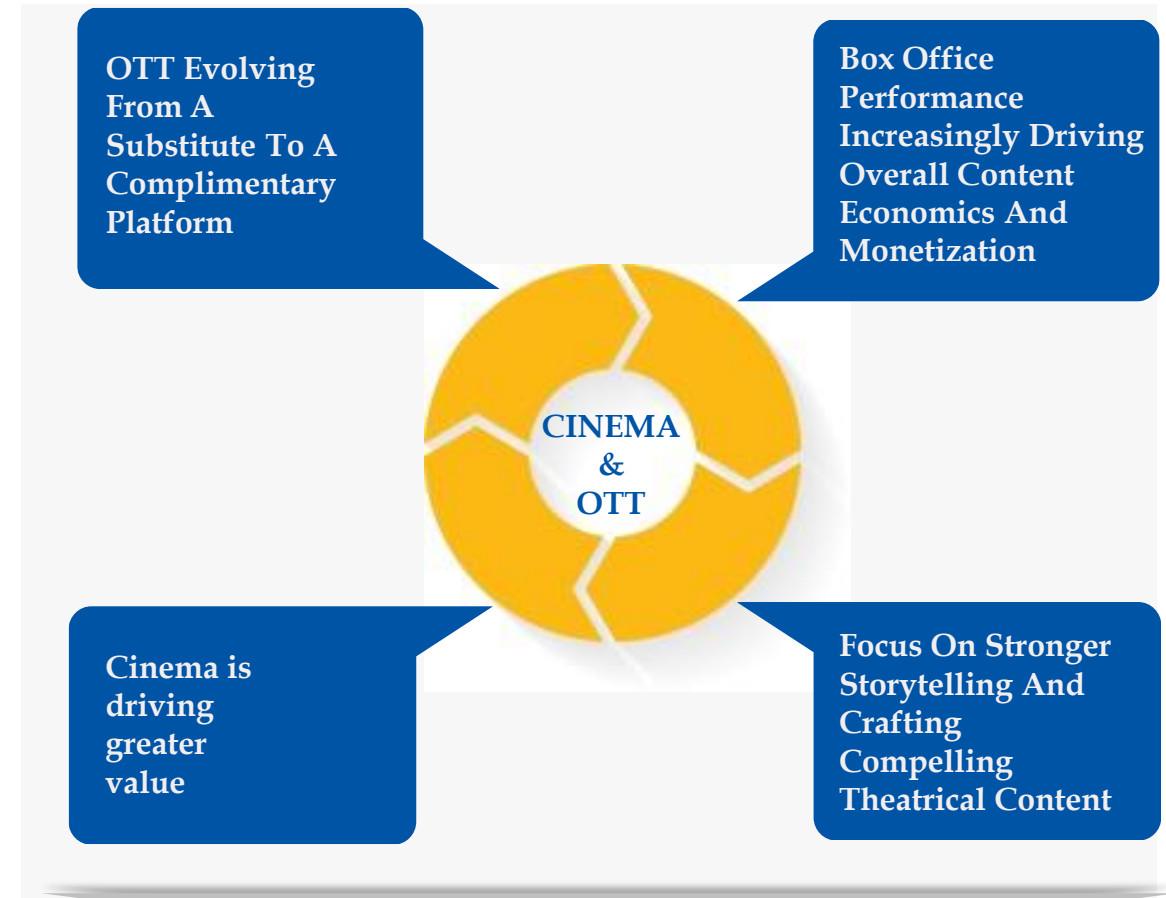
OTT Evolving From A Substitute To A Complimentary Platform

Box Office Performance Increasingly Driving Overall Content Economics And Monetization

CINEMA & OTT

Cinema is driving greater value

Focus On Stronger Storytelling And Crafting Compelling Theatrical Content